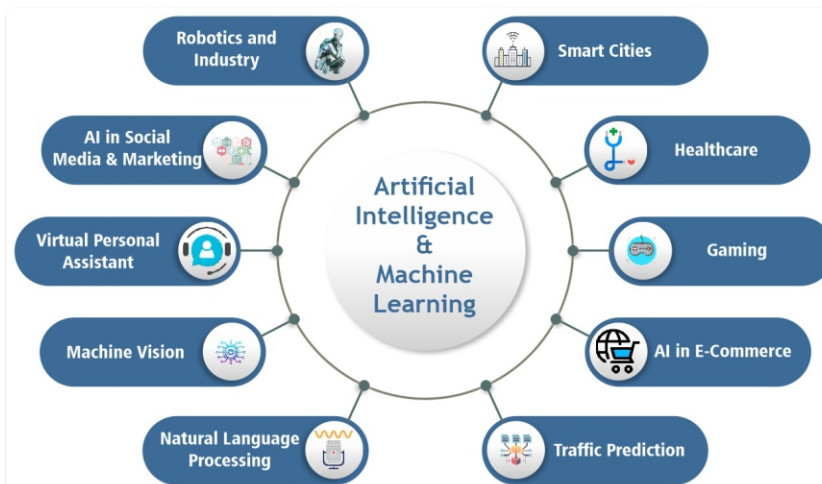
Artificial Intelligence & Machine Learning

Robotics and Industry

AI in Social Media & Marketing

Virtual Personal Assistant

Machine Vision

Natural Language Processing

Smart Cities

Healthcare

Gaming

AI in E-Commerce

Traffic Prediction